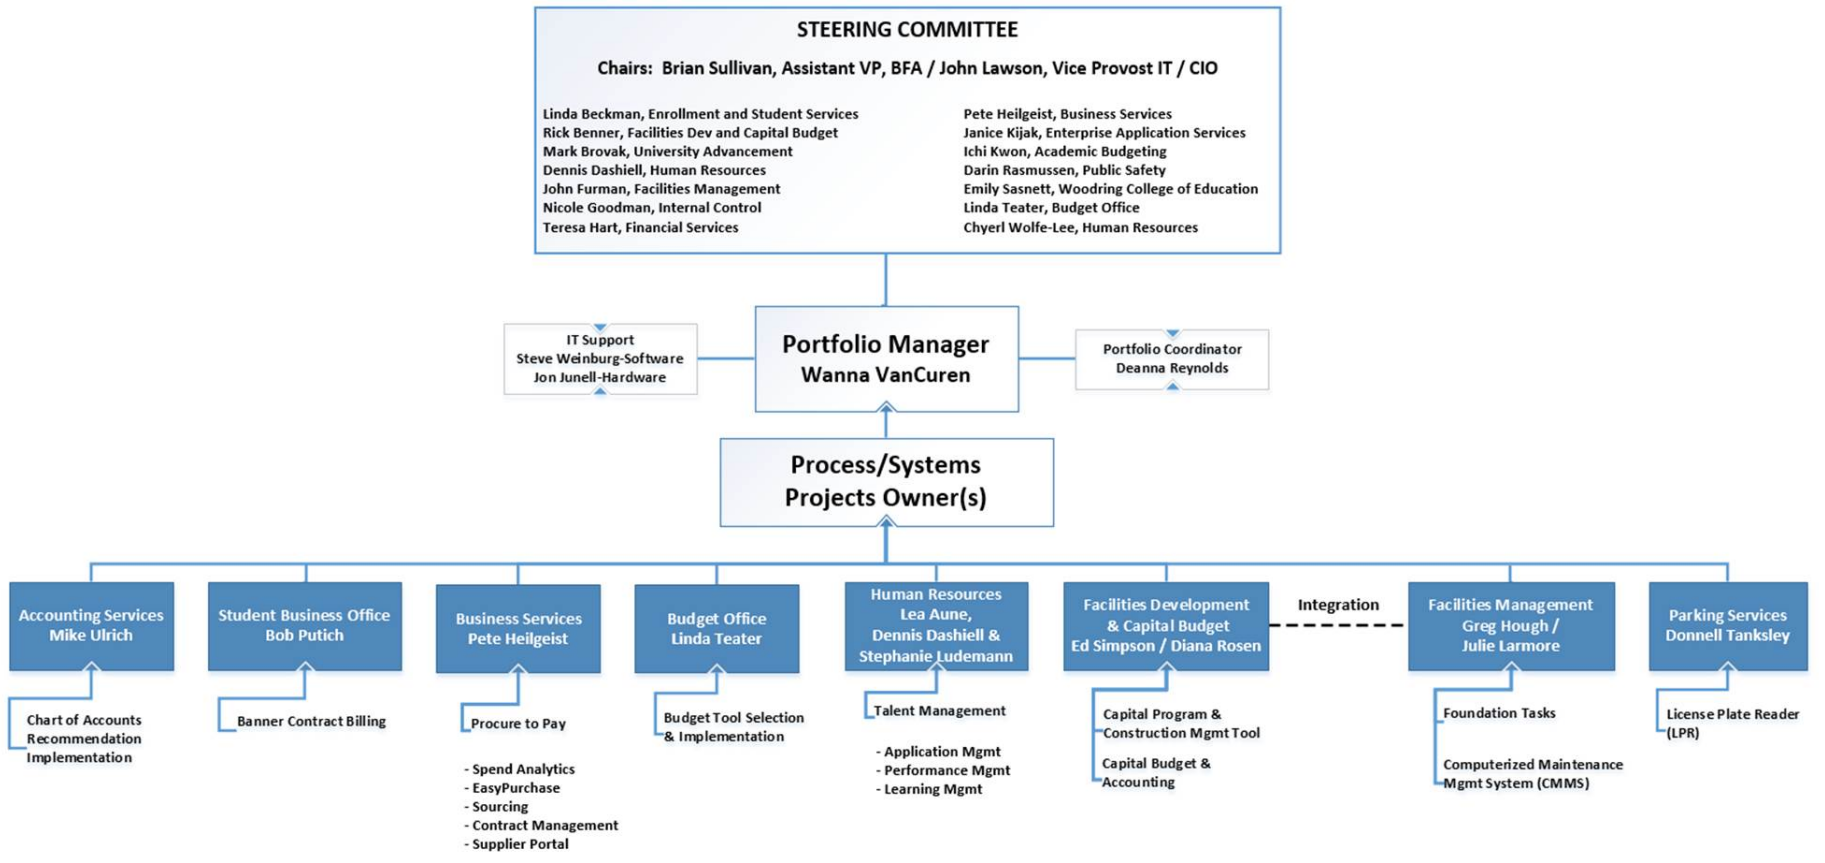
STEERING COMMITTEE

Chairs: Brian Sullivan, Assistant VP, BFA / John Lawson, Vice Provost IT / CIO

Linda Beckman, Enrollment and Student Services
Rick Benner, Facilities Dev and Capital Budget
Mark Brovak, University Advancement
Dennis Dashiell, Human Resources
John Furman, Facilities Management
Nicole Goodman, Internal Control
Teresa Hart, Financial Services

Pete Heilgeist, Business Services
Janice Kijak, Enterprise Application Services
Ichi Kwon, Academic Budgeting
Darin Rasmussen, Public Safety
Emily Sasnett, Woodring College of Education
Linda Teater, Budget Office
Chyerl Wolfe-Lee, Human Resources

IT Support
Steve Weinburg-Software
Jon Junell-Hardware

Portfolio Manager
Wanna VanCuren

Portfolio Coordinator
Deanna Reynolds

Process/Systems
Projects Owner(s)

Accounting Services
Mike Ulrich

Chart of Accounts Recommendation Implementation

Student Business Office
Bob Putich

Banner Contract Billing

Business Services
Pete Heilgeist

Procure to Pay

- Spend Analytics
- EasyPurchase
- Sourcing
- Contract Management
- Supplier Portal

Budget Office
Linda Teater

Budget Tool Selection & Implementation

Human Resources
Lea Aune,
Dennis Dashiell &
Stephanie Ludemann

Talent Management

- Application Mgmt
- Performance Mgmt
- Learning Mgmt

Facilities Development
& Capital Budget
Ed Simpson / Diana Rosen

Capital Program & Construction Mgmt Tool

Capital Budget & Accounting

Integration

Facilities Management
Greg Hough /
Julie Larmore

Foundation Tasks

Computerized Maintenance Mgmt System (CMMS)

Parking Services
Donnell Tanksley

License Plate Reader (LPR)